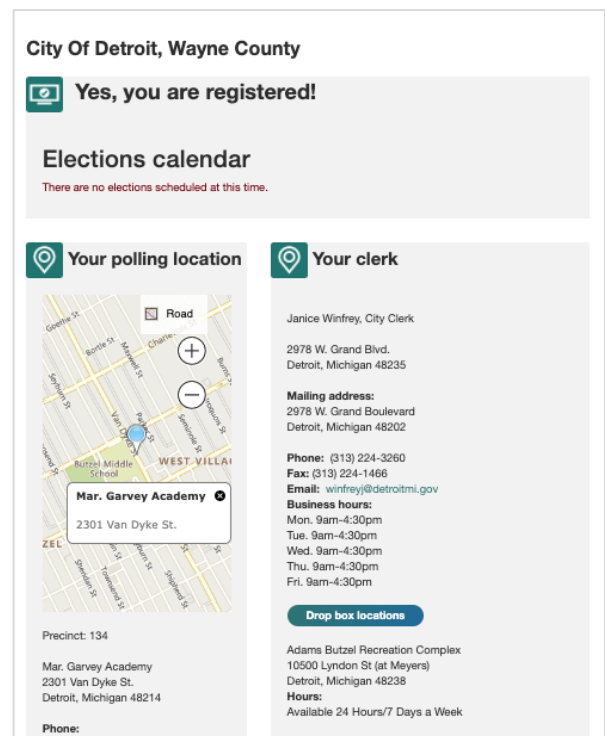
City Of Detroit, Wayne County

Yes, you are registered!

Elections calendar

There are no elections scheduled at this time.

Your polling location

Road

Goethe St
Bortle St
Charlevoix
Maxwell St
Burns St
Seyburn St
Van Dyke St
Parker St
Seminole St
Iroquois St
Butzel Middle School
WEST VILLAG
ZEL
Sheridan St
Townsend St
Shipherd St

Mar. Garvey Academy
2301 Van Dyke St.

Precinct: 134

Mar. Garvey Academy
2301 Van Dyke St.
Detroit, Michigan 48214

Phone:

Your clerk

Janice Winfrey, City Clerk

2978 W. Grand Blvd.
Detroit, Michigan 48235

Mailing address:
2978 W. Grand Boulevard
Detroit, Michigan 48202

Phone: (313) 224-3260
Fax: (313) 224-1466
Email: winfreyj@detroitmi.gov
Business hours:
Mon. 9am-4:30pm
Tue. 9am-4:30pm
Wed. 9am-4:30pm
Thu. 9am-4:30pm
Fri. 9am-4:30pm

Drop box locations

Adams Butzel Recreation Complex
10500 Lyndon St (at Meyers)
Detroit, Michigan 48238
Hours:
Available 24 Hours/7 Days a Week